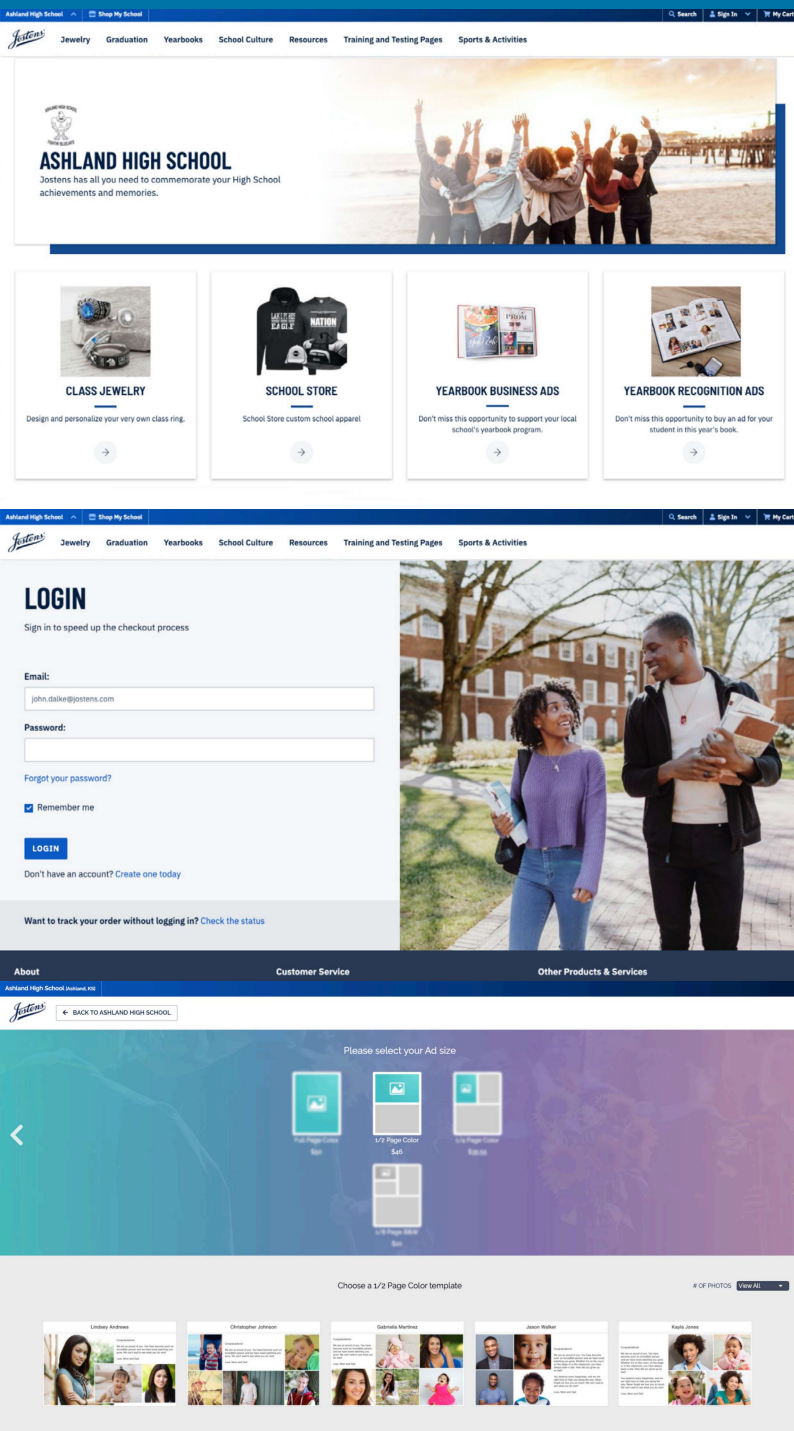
Ashland High School   Shop My School   Search   Sign In   My Cart

Jostens   Jewelry   Graduation   Yearbooks   School Culture   Resources   Training and Testing Pages   Sports & Activities

ASHLAND HIGH SCHOOL
Jostens has all you need to commemorate your High School achievements and memories.

CLASS JEWELRY
Design and personalize your very own class ring.

SCHOOL STORE
School Store custom school apparel

YEARBOOK BUSINESS ADS
Don't miss this opportunity to support your local school's yearbook program.

YEARBOOK RECOGNITION ADS
Don't miss this opportunity to buy an ad for your student in this year's book.

Ashland High School   Shop My School   Search   Sign In   My Cart

Jostens   Jewelry   Graduation   Yearbooks   School Culture   Resources   Training and Testing Pages   Sports & Activities

LOGIN
Sign in to speed up the checkout process

Email:
john.dalke@jostens.com

Password:

Forgot your password?

Remember me

LOGIN

Don't have an account? Create one today

Want to track your order without logging in? Check the status

About   Customer Service   Other Products & Services

Ashland High School (Ashland, KS)

Jostens   BACK TO ASHLAND HIGH SCHOOL

Please select your Ad size

Full Page Color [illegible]   1/2 Page Color $46   1/4 Page Color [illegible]

1/8 Page B&W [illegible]

Choose a 1/2 Page Color template

# OF PHOTOS View All

Lindsey Andrews   Christopher Johnson   Gabriella Martinez   Jason Walker   Kayla Jones